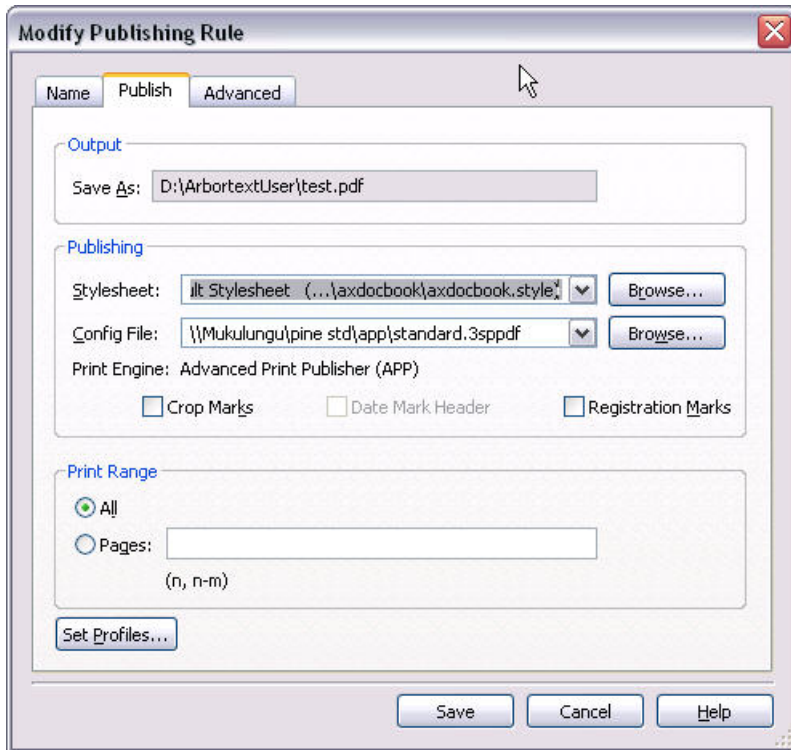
Modify Publishing Rule

Name
Publish
Advanced

Output

Save As: D:\ArbortextUser\test.pdf

Publishing

Stylesheet: ılt Stylesheet (...\axdocbook\axdocbook.style)
Browse...

Config File: \\Mukulungu\pine std\app\standard.3sppdf
Browse...

Print Engine: Advanced Print Publisher (APP)

Crop Marks
Date Mark Header
Registration Marks

Print Range

All

Pages:

(n, n-m)

Set Profiles...

Save
Cancel
Help